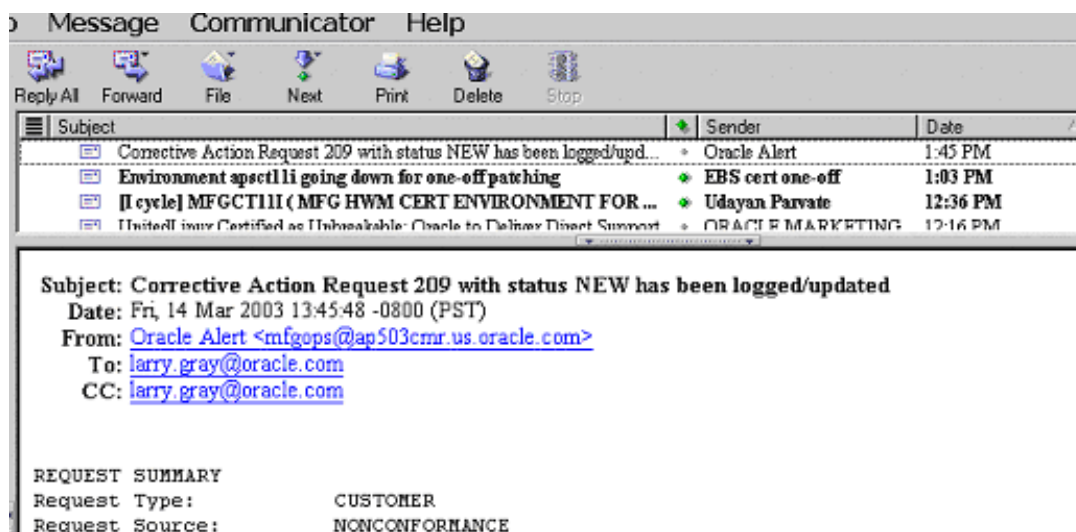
o Message Communicator Help

Reply All Forward File Next Print Delete Stop

| Subject | Sender | Date |
|---|---|---|
| Corrective Action Request 209 with status NEW has been logged/upd... | Oracle Alert | 1:45 PM |
| Environment apsct11i going down for one-off patching | EBS cert one-off | 1:03 PM |
| [I cycle] MFGCT11I ( MFG HWM CERT ENVIRONMENT FOR ... | Udayan Parvate | 12:36 PM |
| UnitedLinux Certified as Unbreakable: Oracle to Deliver Direct Support | ORACLE MARKETING | 12:16 PM |

Subject: Corrective Action Request 209 with status NEW has been logged/updated
Date: Fri, 14 Mar 2003 13:45:48 -0800 (PST)
From: Oracle Alert <mfgops@ap503cmr.us.oracle.com>
To: larry.gray@oracle.com
CC: larry.gray@oracle.com

REQUEST SUMMARY
Request Type: CUSTOMER
Request Source: NONCONFORMANCE